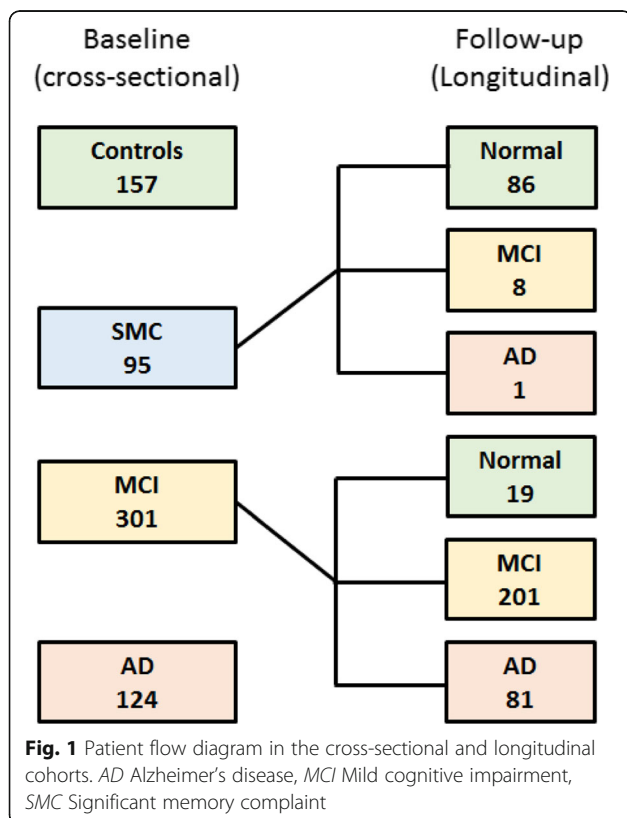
Baseline
(cross-sectional)

Follow-up
(Longitudinal)

Controls
157

Normal
86

MCI
8

SMC
95

AD
1

Normal
19

MCI
301

MCI
201

AD
124

AD
81

**Fig. 1** Patient flow diagram in the cross-sectional and longitudinal cohorts. *AD* Alzheimer's disease, *MCI* Mild cognitive impairment, *SMC* Significant memory complaint